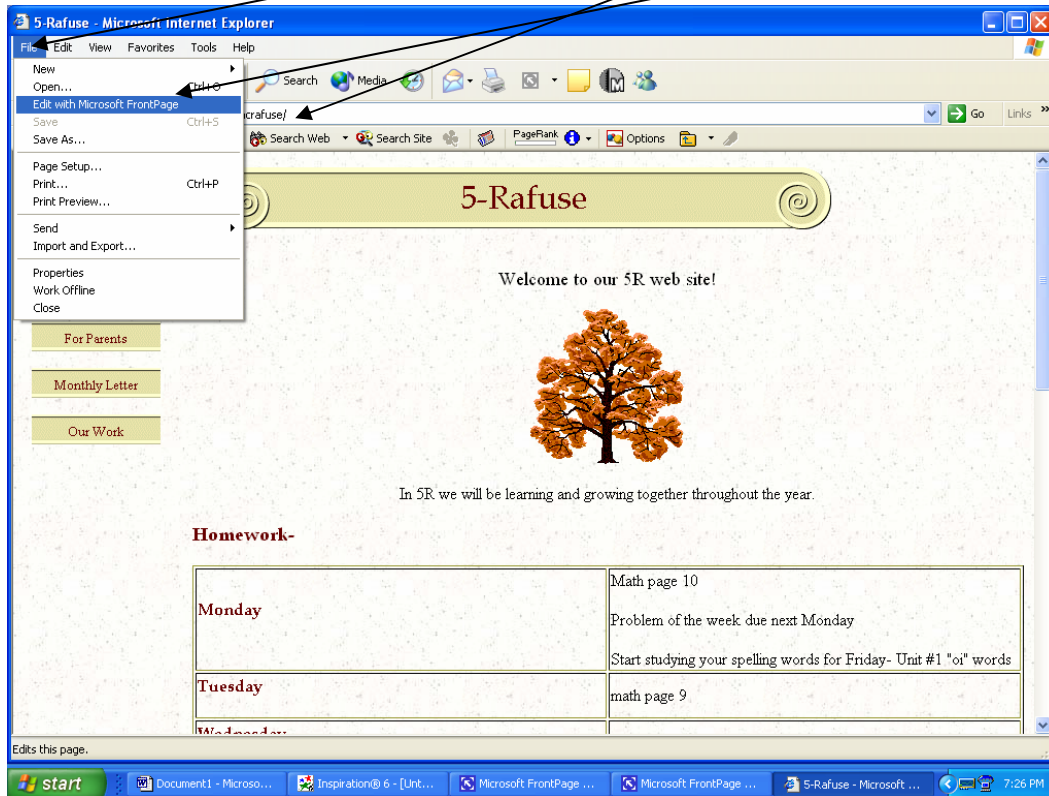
5-Rafuse - Microsoft Internet Explorer

File Edit View Favorites Tools Help

New
Open... Ctrl+O
Edit with Microsoft FrontPage
Save Ctrl+S
Save As...
Page Setup...
Print... Ctrl+P
Print Preview...
Send
Import and Export...
Properties
Work Offline
Close

Search Media

crafuse/

Go Links

Search Web Search Site PageRank Options

5-Rafuse

Welcome to our 5R web site!

For Parents

Monthly Letter

Our Work

In 5R we will be learning and growing together throughout the year.

Homework-

| | |
|---|---|
| Monday | Math page 10<br><br>Problem of the week due next Monday<br><br>Start studying your spelling words for Friday- Unit #1 "oi" words |
| Tuesday | math page 9 |
| Wednesday | |

Edits this page.

start Document1 - Microso... Inspiration® 6 - [Unt... Microsoft FrontPage ... Microsoft FrontPage ... 5-Rafuse - Microsoft ... 7:26 PM